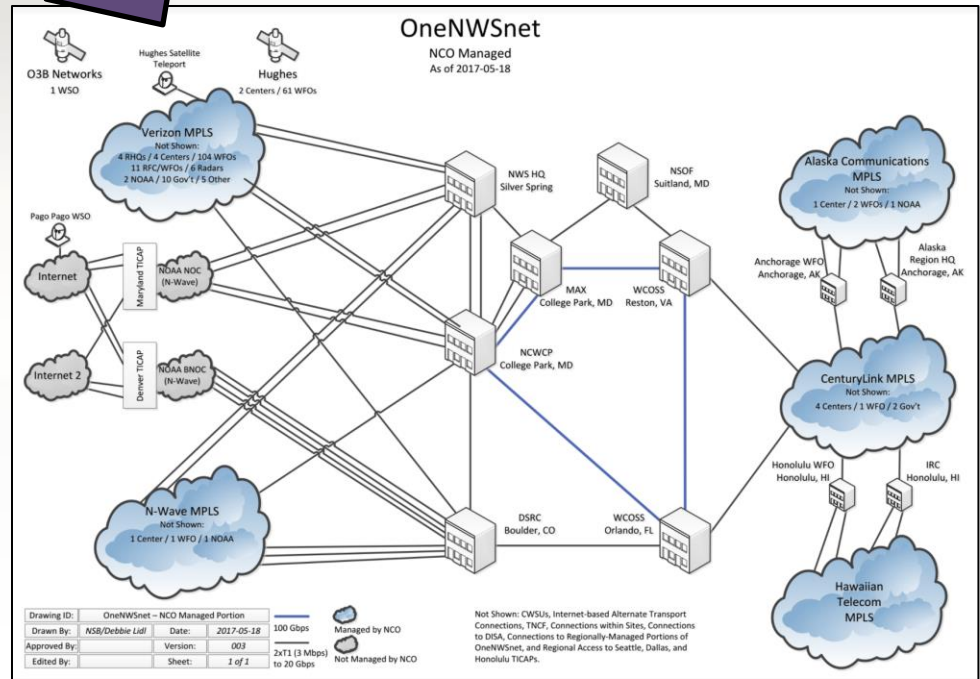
OneNWSnet
NCO Managed
As of 2017-05-18

O3B Networks
1 WSO

Hughes Satellite Teleport

Hughes
2 Centers / 61 WFOs

Verizon MPLS
Not Shown:
4 RHQs / 4 Centers / 104 WFOs
11 RFC/WFOs / 6 Radars
2 NOAA / 10 Gov't / 5 Other

NWS HQ
Silver Spring

NSOF
Suitland, MD

Alaska Communications MPLS
Not Shown:
1 Center / 2 WFOs / 1 NOAA

Pago Pago WSO

Internet

Maryland TICAP

NOAA NOC (N-Wave)

MAX
College Park, MD

WCOSS
Reston, VA

Anchorage WFO
Anchorage, AK

Alaska Region HQ
Anchorage, AK

Internet 2

Denver TICAP

NOAA BNOC (N-Wave)

NCWCP
College Park, MD

CenturyLink MPLS
Not Shown:
4 Centers / 1 WFO / 2 Gov't

Honolulu WFO
Honolulu, HI

IRC
Honolulu, HI

N-Wave MPLS
Not Shown:
1 Center / 1 WFO / 1 NOAA

DSRC
Boulder, CO

WCOSS
Orlando, FL

Hawaiian Telecom MPLS

| Drawing ID: | OneNWSnet – NCO Managed Portion | | |
|---|---|---|---|
| Drawn By: | NSB/Debbie Lidl | Date: | 2017-05-18 |
| Approved By: | | Version: | 003 |
| Edited By: | | Sheet: | 1 of 1 |

100 Gbps
2xT1 (3 Mbps) to 20 Gbps
Managed by NCO
Not Managed by NCO

Not Shown: CWSUs, Internet-based Alternate Transport Connections, TNCF, Connections within Sites, Connections to DISA, Connections to Regionally-Managed Portions of OneNWSnet, and Regional Access to Seattle, Dallas, and Honolulu TICAPs.